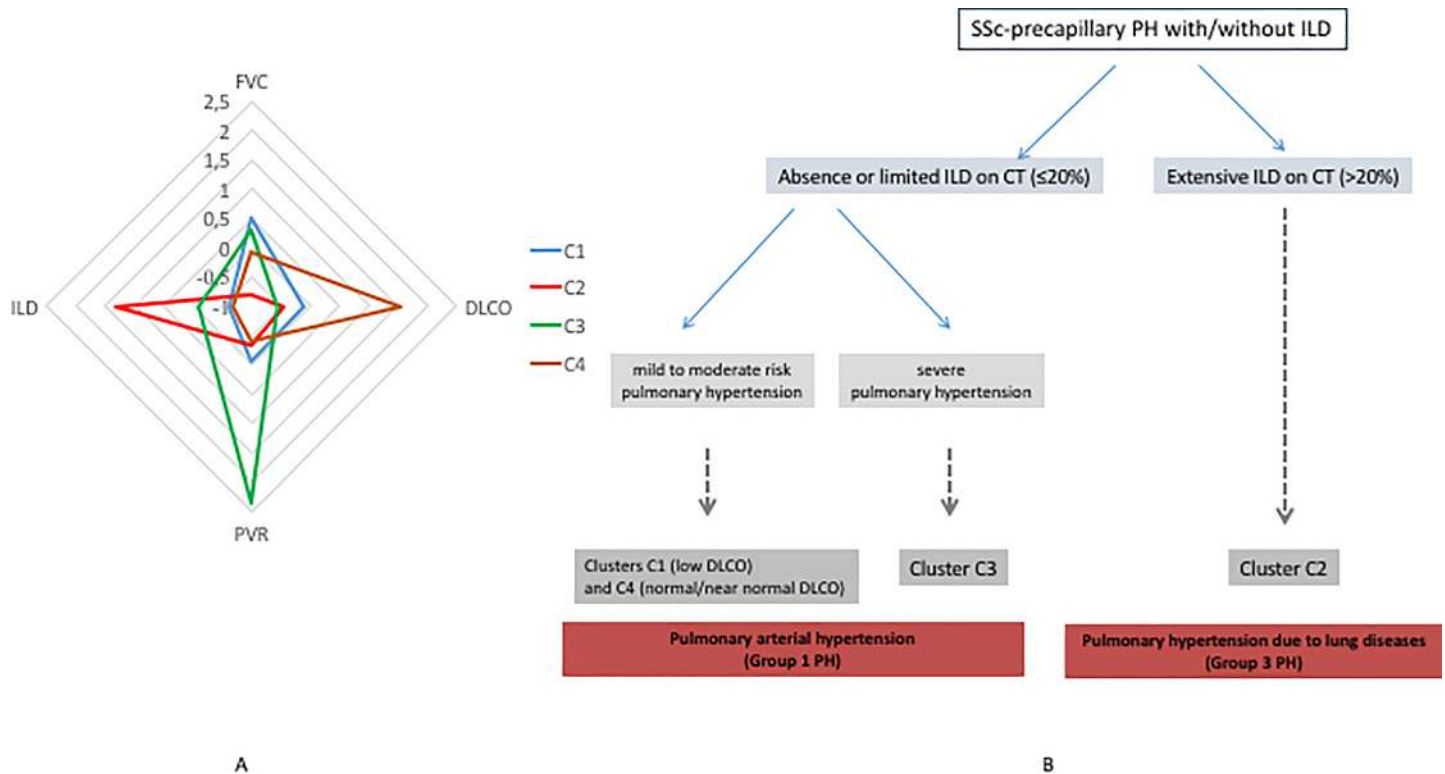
FVC
2,5
2
1,5
1
0,5
0
-0,5
-1
ILD
DLCO
PVR

C1
C2
C3
C4

SSc-precapillary PH with/without ILD

Absence or limited ILD on CT (≤20%)

Extensive ILD on CT (>20%)

mild to moderate risk pulmonary hypertension

severe pulmonary hypertension

Clusters C1 (low DLCO) and C4 (normal/near normal DLCO)

Cluster C3

Cluster C2

Pulmonary arterial hypertension (Group 1 PH)

Pulmonary hypertension due to lung diseases (Group 3 PH)

A

B